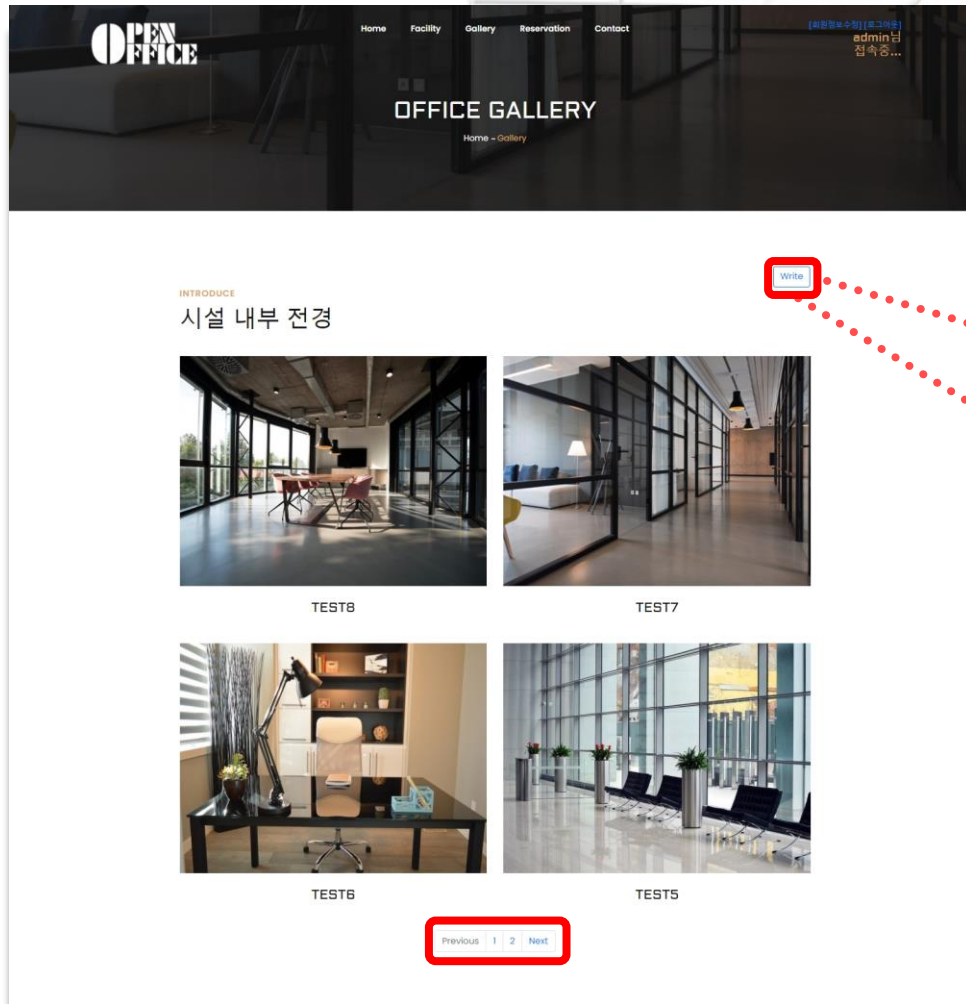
OPEN OFFICE

Home Facility Gallery Reservation Contact

[회원정보수정] [로그아웃]
admin님
접속중...

OFFICE GALLERY

Home - Gallery

Write

INTRODUCE

시설 내부 전경

TEST8

TEST7

TEST6

TEST5

Previous 1 2 Next